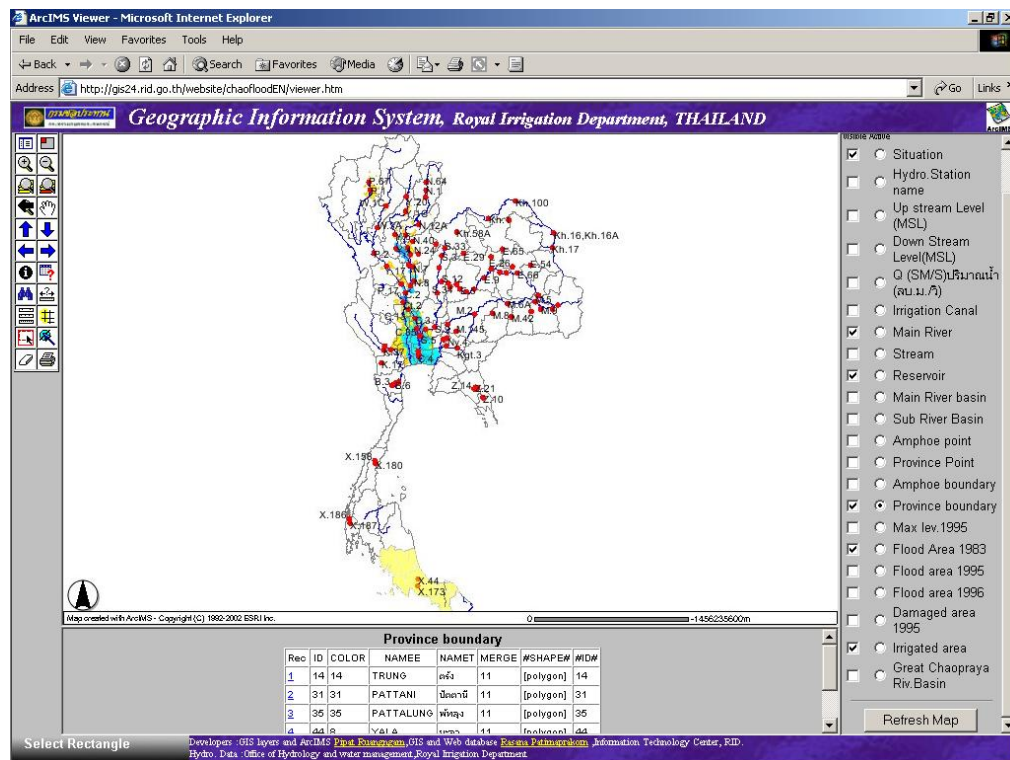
ArcIMS Viewer - Microsoft Internet Explorer

File Edit View Favorites Tools Help

Back Search Favorites Media

Address http://gis24.rid.go.th/website/chaofloodEN/viewer.htm Go Links

Geographic Information System, Royal Irrigation Department, THAILAND

Visible Active

Situation
Hydro.Station name
Up stream Level (MSL)
Down Stream Level(MSL)
Q (SM/S)ปริมาณน้ำ (ลบ.ม./วิ)
Irrigation Canal
Main River
Stream
Reservoir
Main River basin
Sub River Basin
Amphoe point
Province Point
Amphoe boundary
Province boundary
Max lev.1995
Flood Area 1983
Flood area 1995
Flood area 1996
Damaged area 1995
Irrigated area
Great Chaopraya Riv.Basin

Refresh Map

P.67 N.64 N.1 Y.20 N.12A Kh.100 Kh. Kh.16,Kh.16A Kh.17 N.40 N.24 S.33 Ktr.58A E.29 E.65 E.54 E.66 E.9 M.2 M.9 M.42 M.45 Kgt.3 B.3 Z.14 Z.21 Z.10 X.158 X.180 X.186 X.187 X.44 X.173

Map created with ArcIMS - Copyright (C) 1992-2002 ESRI Inc.

0 1456235600m

Province boundary

| Rec | ID | COLOR | NAMEE | NAMET | MERGE | #SHAPE# | #ID# |
|---|---|---|---|---|---|---|---|
| 1 | 14 | 14 | TRUNG | ตรัง | 11 | [polygon] | 14 |
| 2 | 31 | 31 | PATTANI | ปัตตานี | 11 | [polygon] | 31 |
| 3 | 35 | 35 | PATTALUNG | พัทลุง | 11 | [polygon] | 35 |
| 4 | 44 | 8 | YALA | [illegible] | 11 | [polygon] | 44 |

Select Rectangle

Developers :GIS layers and ArcIMS Pipat Ruangngam,GIS and Web database Rasma Patimaprakorn ,Information Technology Center, RID. Hydro. Data :Office of Hydrology and water management,Royal Irrigation Department